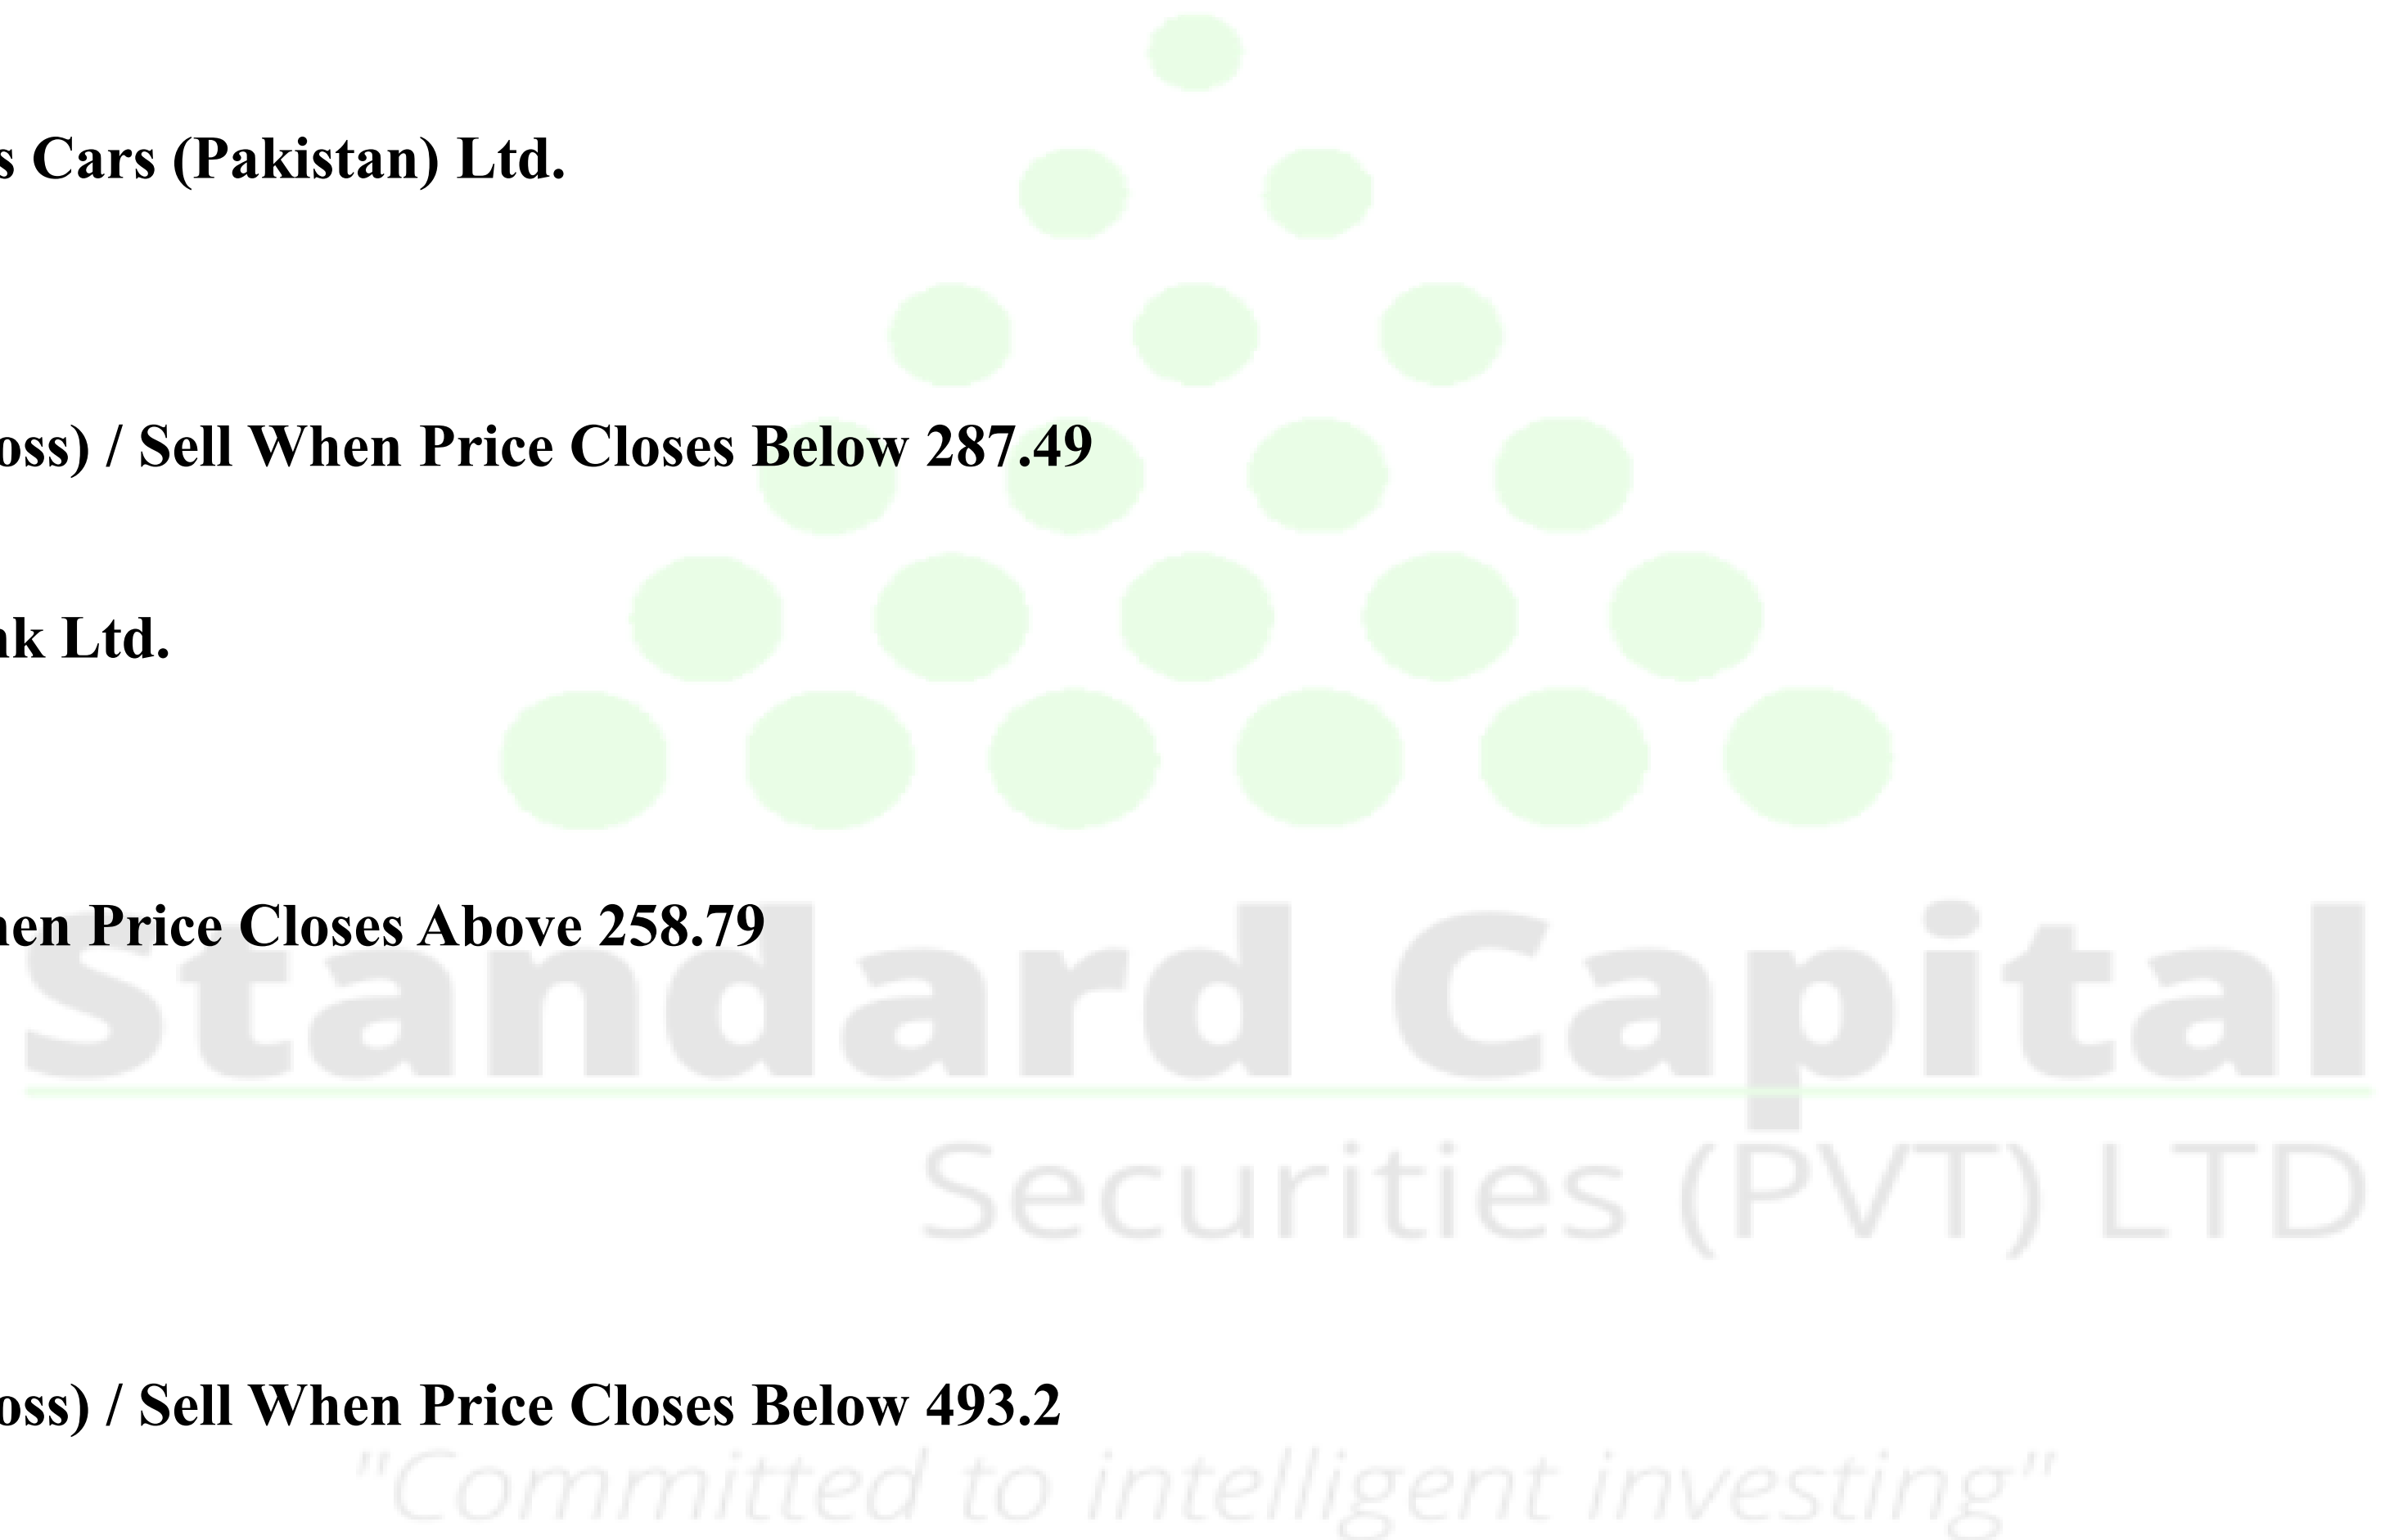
s Cars (Pakistan) Ltd.

oss) / Sell When Price Closes Below 287.49

nk Ltd.

hen Price Closes Above 258.79

Standard Capital

Securities (PVT) LTD

oss) / Sell When Price Closes Below 493.2

"Committed to intelligent investing"